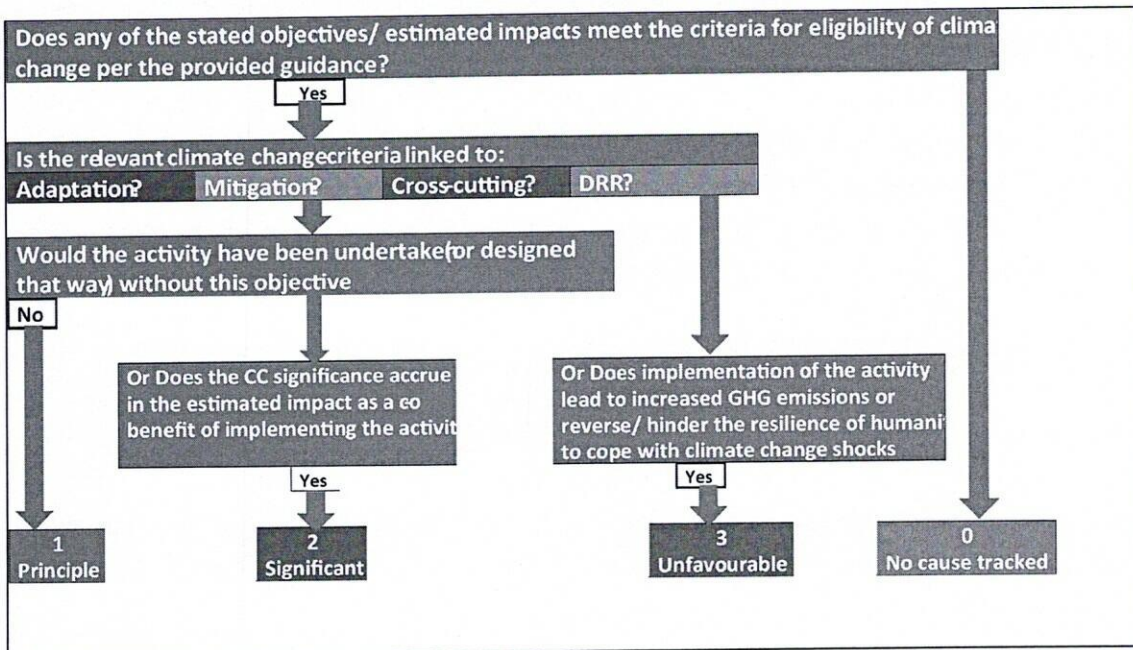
Does any of the stated objectives/ estimated impacts meet the criteria for eligibility of clima change per the provided guidance?

Yes

Is the relevant climate changecriteria linked to:

Adaptation? Mitigation? Cross-cutting? DRR?

Would the activity have been undertake(or designed that way) without this objective

No

Or Does the CC significance accrue in the estimated impact as a co benefit of implementing the activit

Or Does implementation of the activity lead to increased GHG emissions or reverse/ hinder the resilience of humani to cope with climate change shocks

Yes

Yes

1
Principle

2
Significant

3
Unfavourable

0
No cause tracked